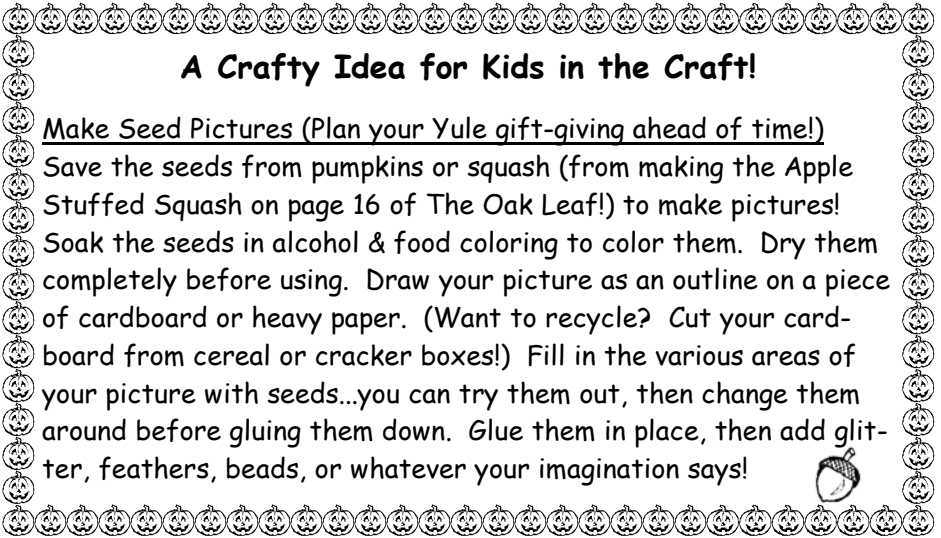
A Crafty Idea for Kids in the Craft!

Make Seed Pictures (Plan your Yule gift-giving ahead of time!)
Save the seeds from pumpkins or squash (from making the Apple Stuffed Squash on page 16 of The Oak Leaf!) to make pictures! Soak the seeds in alcohol & food coloring to color them. Dry them completely before using. Draw your picture as an outline on a piece of cardboard or heavy paper. (Want to recycle? Cut your cardboard from cereal or cracker boxes!) Fill in the various areas of your picture with seeds...you can try them out, then change them around before gluing them down. Glue them in place, then add glitter, feathers, beads, or whatever your imagination says!